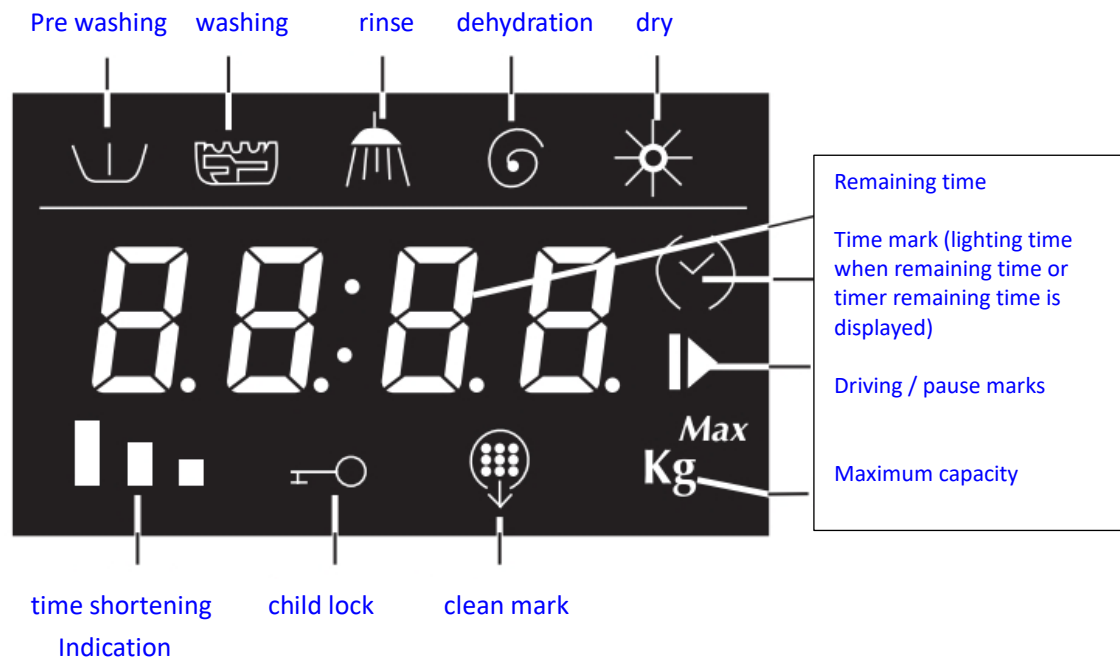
Pre washing washing rinse dehydration dry

Remaining time

Time mark (lighting time when remaining time or timer remaining time is displayed)

Driving / pause marks

Max
Kg

Maximum capacity

time shortening Indication

child lock

clean mark